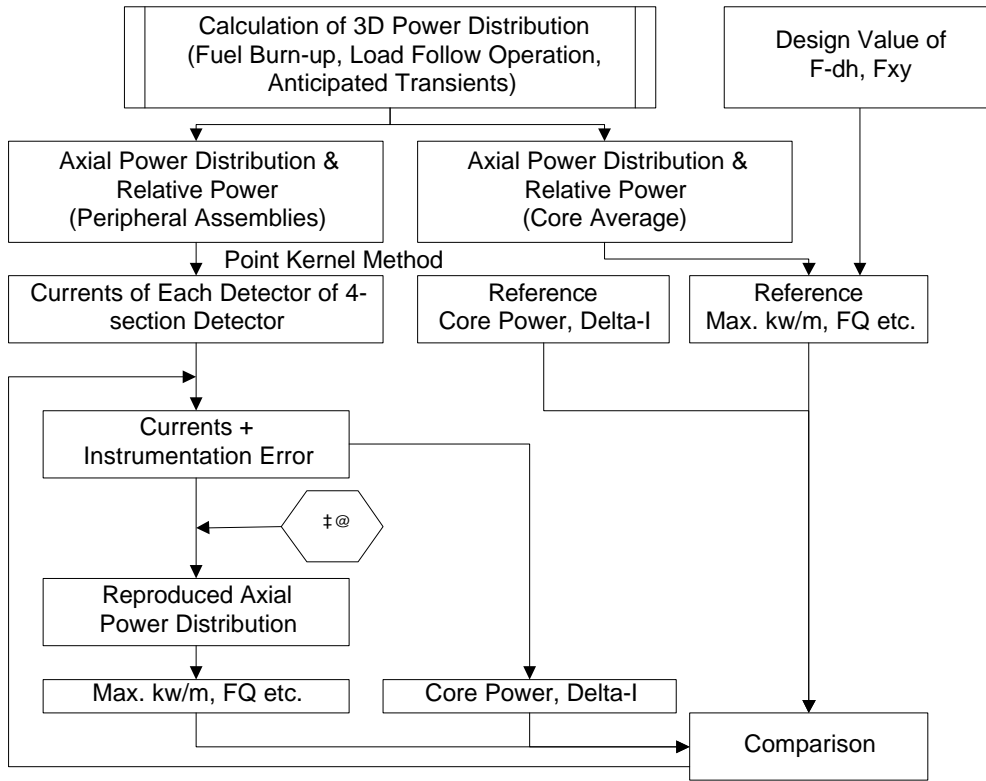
Calculation of 3D Power Distribution (Fuel Burn-up, Load Follow Operation, Anticipated Transients)

Design Value of F-dh, Fxy

Axial Power Distribution & Relative Power (Peripheral Assemblies)

Axial Power Distribution & Relative Power (Core Average)

Point Kernel Method

Currents of Each Detector of 4-section Detector

Reference Core Power, Delta-I

Reference Max. kw/m, FQ etc.

Currents + Instrumentation Error

‡@

Reproduced Axial Power Distribution

Max. kw/m, FQ etc.

Core Power, Delta-I

Comparison